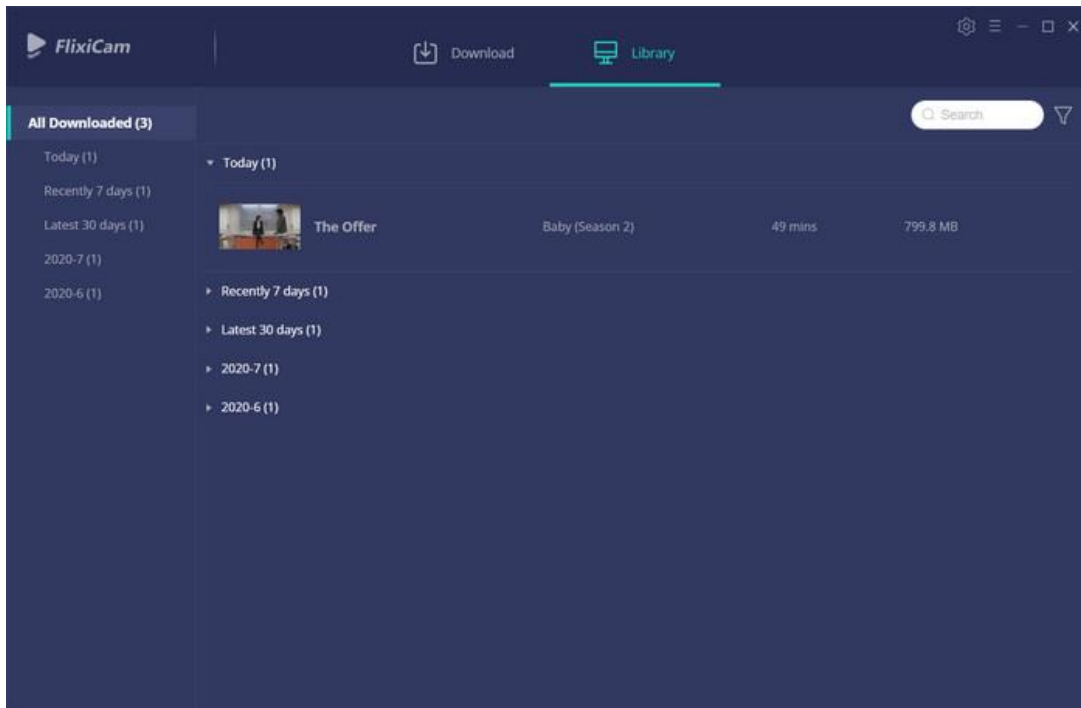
FlixiCam

Download

Library

All Downloaded (3)

Today (1)

Recently 7 days (1)

Latest 30 days (1)

2020-7 (1)

2020-6 (1)

Search

Today (1)

The Offer

Baby (Season 2)

49 mins

799.8 MB

Recently 7 days (1)

Latest 30 days (1)

2020-7 (1)

2020-6 (1)